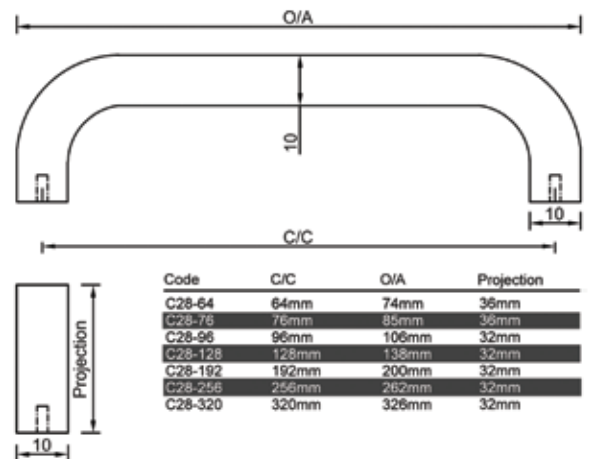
O/A

10

10

C/C

Projection

10

| Code | C/C | O/A | Projection |
|---|---|---|---|
| C28-64 | 64mm | 74mm | 36mm |
| C28-76 | 76mm | 85mm | 36mm |
| C28-96 | 96mm | 106mm | 32mm |
| C28-128 | 128mm | 138mm | 32mm |
| C28-192 | 192mm | 200mm | 32mm |
| C28-256 | 256mm | 262mm | 32mm |
| C28-320 | 320mm | 326mm | 32mm |